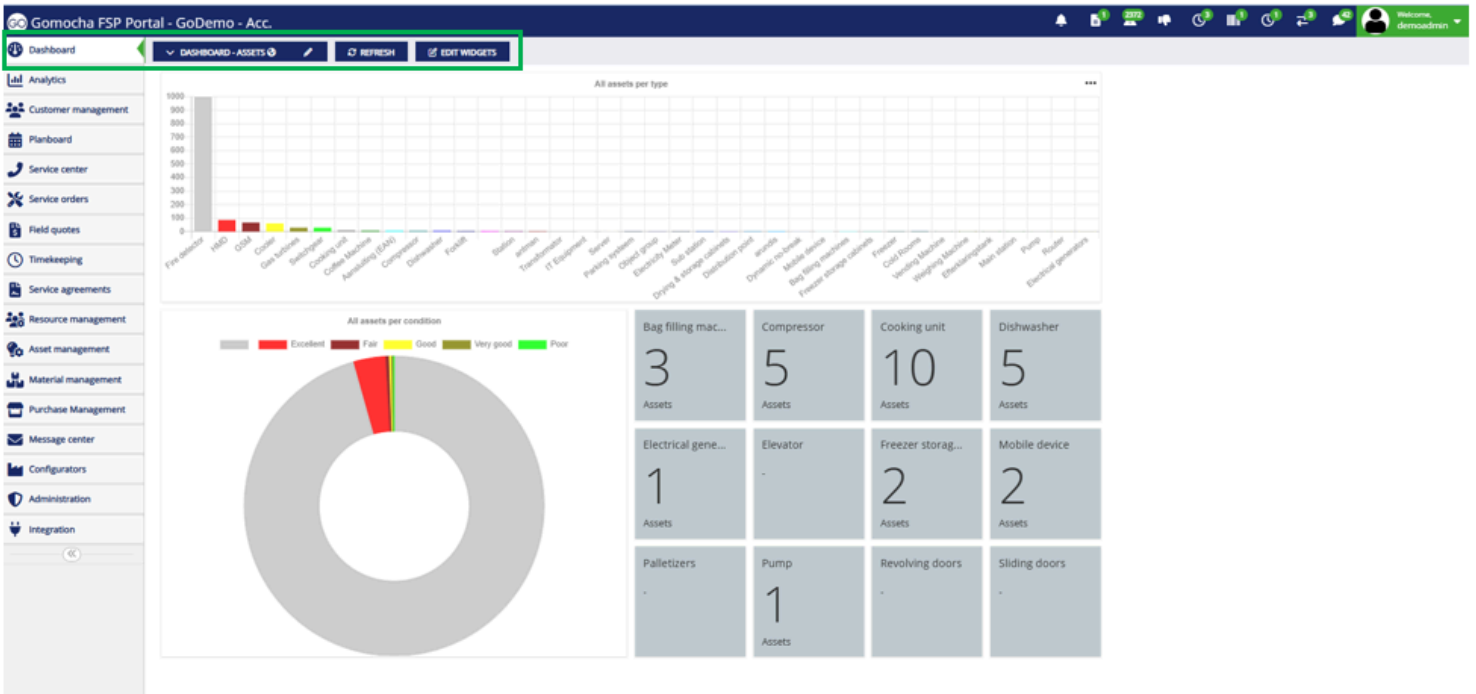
Gomocha FSP Portal - GoDemo - Acc.

1 2372 3 1 1 3 42

Welcome, demoadmin

Dashboard
Analytics
Customer management
Planboard
Service center
Service orders
Field quotes
Timekeeping
Service agreements
Resource management
Asset management
Material management
Purchase Management
Message center
Configurators
Administration
Integration

DASHBOARD - ASSETS
REFRESH
EDIT WIDGETS

All assets per type

1000
900
800
700
600
500
400
300
200
100
0

Fire detector
HMD
GSM
Cooler
Gas turbines
Switchgear
Cooking unit
Coffee Machine
Aansluiting (EAN)
Compressor
Dishwasher
Forklift
Station
antman
Transformator
IT Equipment
Server
Parking system
Object group
Electricity Meter
Sub station
Drying & storage cabinets
Distribution point
arundis
Dynamic no-break
Mobile device
Bag filling machines
Freezer storage cabinets
Freezer
Cold Rooms
Vending Machine
Weighing Machine
Elfenbankpark
Main station
Pump
Router
Electrical generators

All assets per condition

Excellent
Fair
Good
Very good
Poor

Bag filling mac...
3
Assets

Compressor
5
Assets

Cooking unit
10
Assets

Dishwasher
5
Assets

Electrical gene...
1
Assets

Elevator
-

Freezer storag...
2
Assets

Mobile device
2
Assets

Palletizers
-

Pump
1
Assets

Revolving doors
-

Sliding doors
-